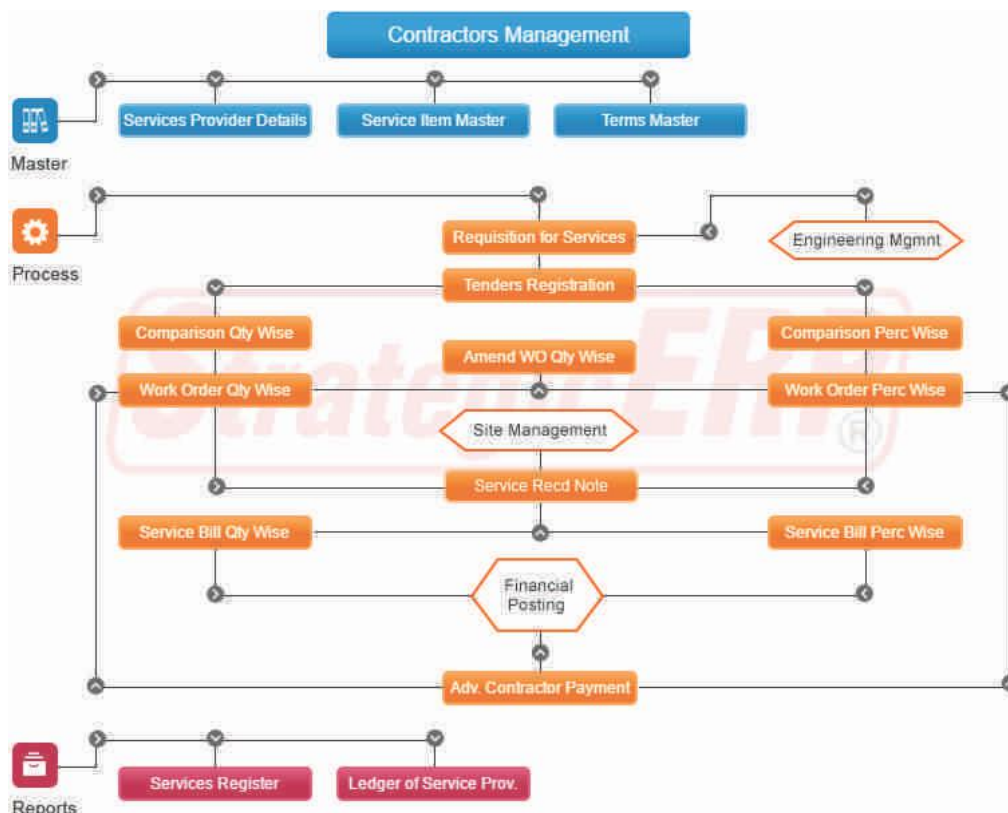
Contractors Management

Master

Services Provider Details

Service Item Master

Terms Master

Process

Requisition for Services

Engineering Mgmnt

Tenders Registration

Comparison Qty Wise

Comparison Perc Wise

Amend WO Qty Wise

Work Order Qty Wise

Work Order Perc Wise

StrategicERP®

Site Management

Service Recd Note

Service Bill Qty Wise

Service Bill Perc Wise

Financial Posting

Adv. Contractor Payment

Reports

Services Register

Ledger of Service Prov.